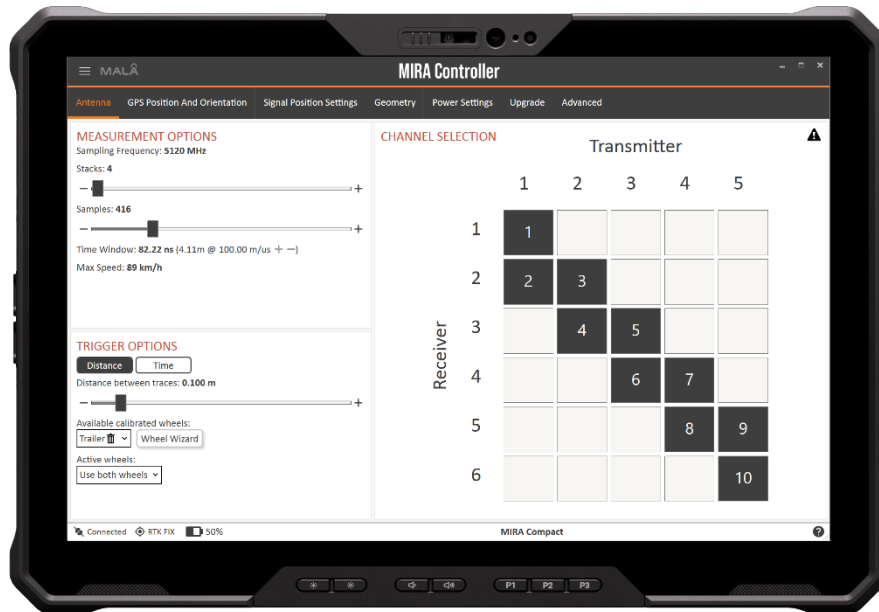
≡ MALÅ

MIRA Controller

Antenna GPS Position And Orientation Signal Position Settings Geometry Power Settings Upgrade Advanced

MEASUREMENT OPTIONS
Sampling Frequency: **5120 MHz**
Stacks: **4**
− +
Samples: **416**
− +
Time Window: **82.22 ns** (4.11m @ 100.00 m/us + −)
Max Speed: **89 km/h**

TRIGGER OPTIONS
Distance Time
Distance between traces: **0.100 m**
− +
Available calibrated wheels:
Trailer Wheel Wizard
Active wheels:
Use both wheels

CHANNEL SELECTION

Transmitter

Receiver

| | 1 | 2 | 3 | 4 | 5 |
|---|---|---|---|---|---|
| 1 | 1 | | | | |
| 2 | 2 | 3 | | | |
| 3 | | 4 | 5 | | |
| 4 | | | 6 | 7 | |
| 5 | | | | 8 | 9 |
| 6 | | | | | 10 |

Connected RTK FIX 50%

MIRA Compact

P1 P2 P3